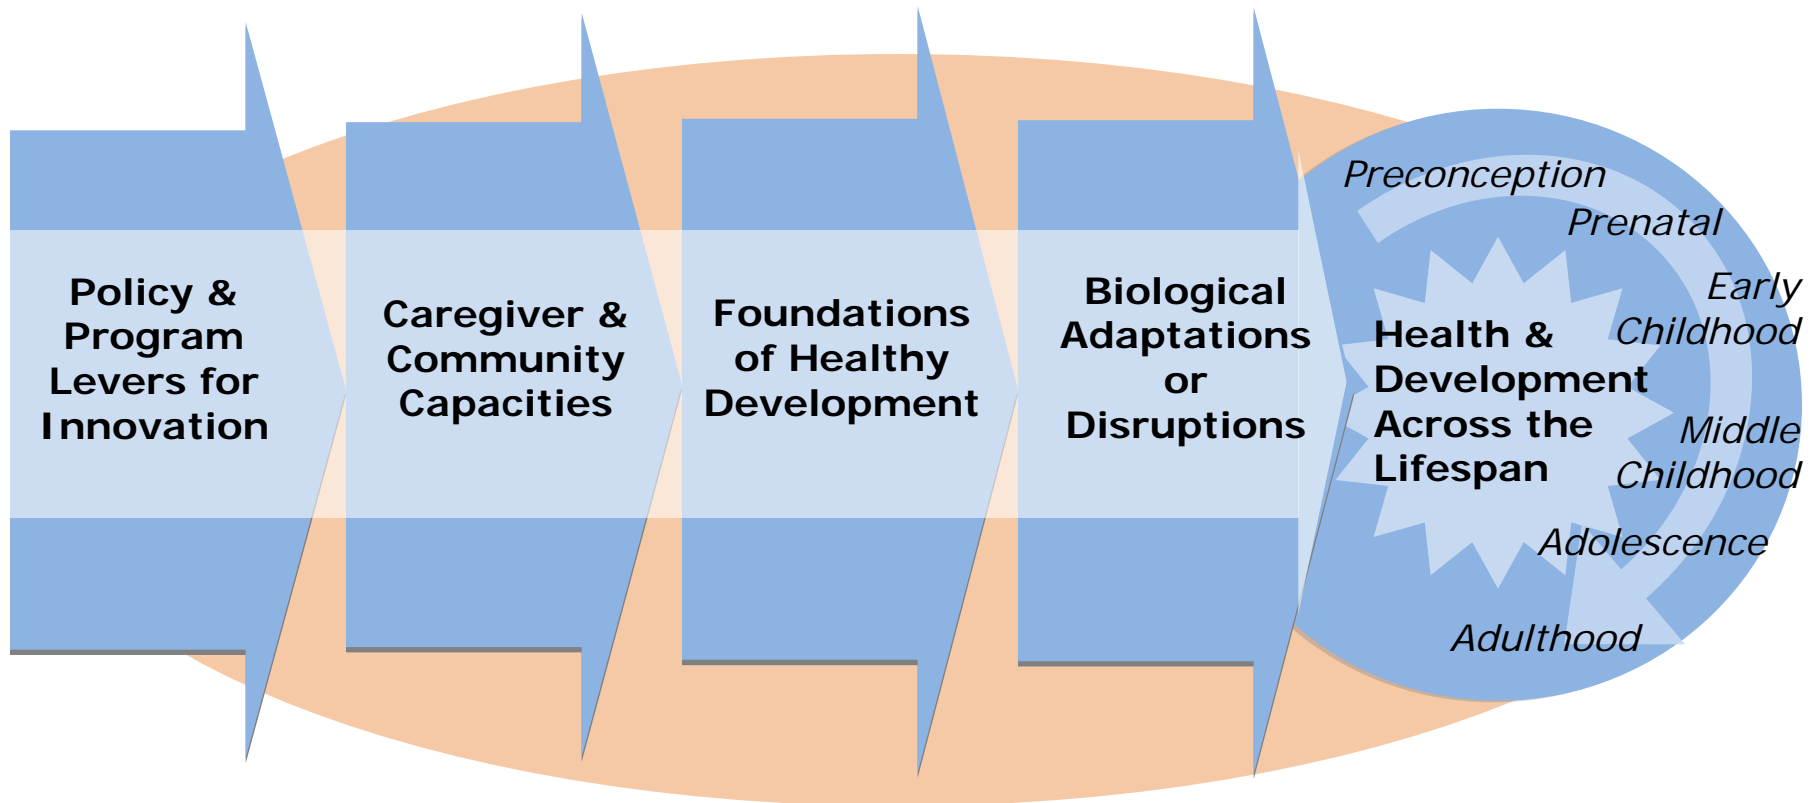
Policy & Program Levers for Innovation

Caregiver & Community Capacities

Foundations of Healthy Development

Biological Adaptations or Disruptions

Health & Development Across the Lifespan

Preconception

Prenatal

Early Childhood

Middle Childhood

Adolescence

Adulthood